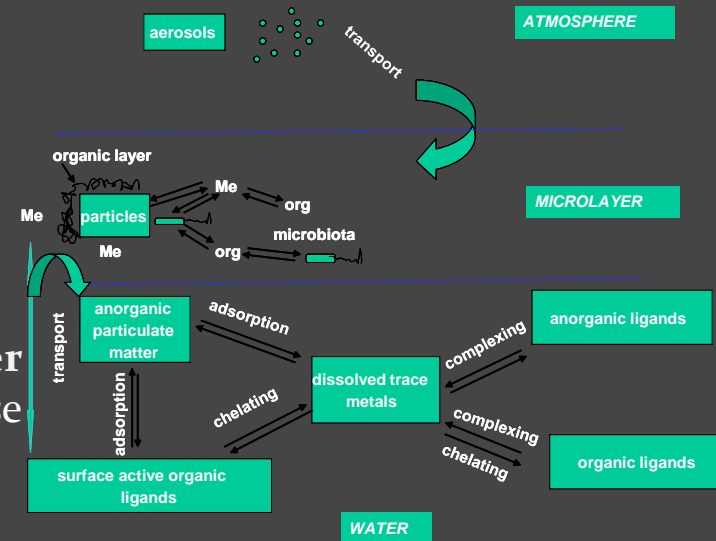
aerosols

ATMOSPHERE

transport

organic layer

Me

Me

particles

Me

org

org

microbiota

MICROLAYER

er

e

transport

anorganic particulate matter

adsorption

dissolved trace metals

complexing

anorganic ligands

adsorption

chelating

complexing

chelating

organic ligands

surface active organic ligands

WATER